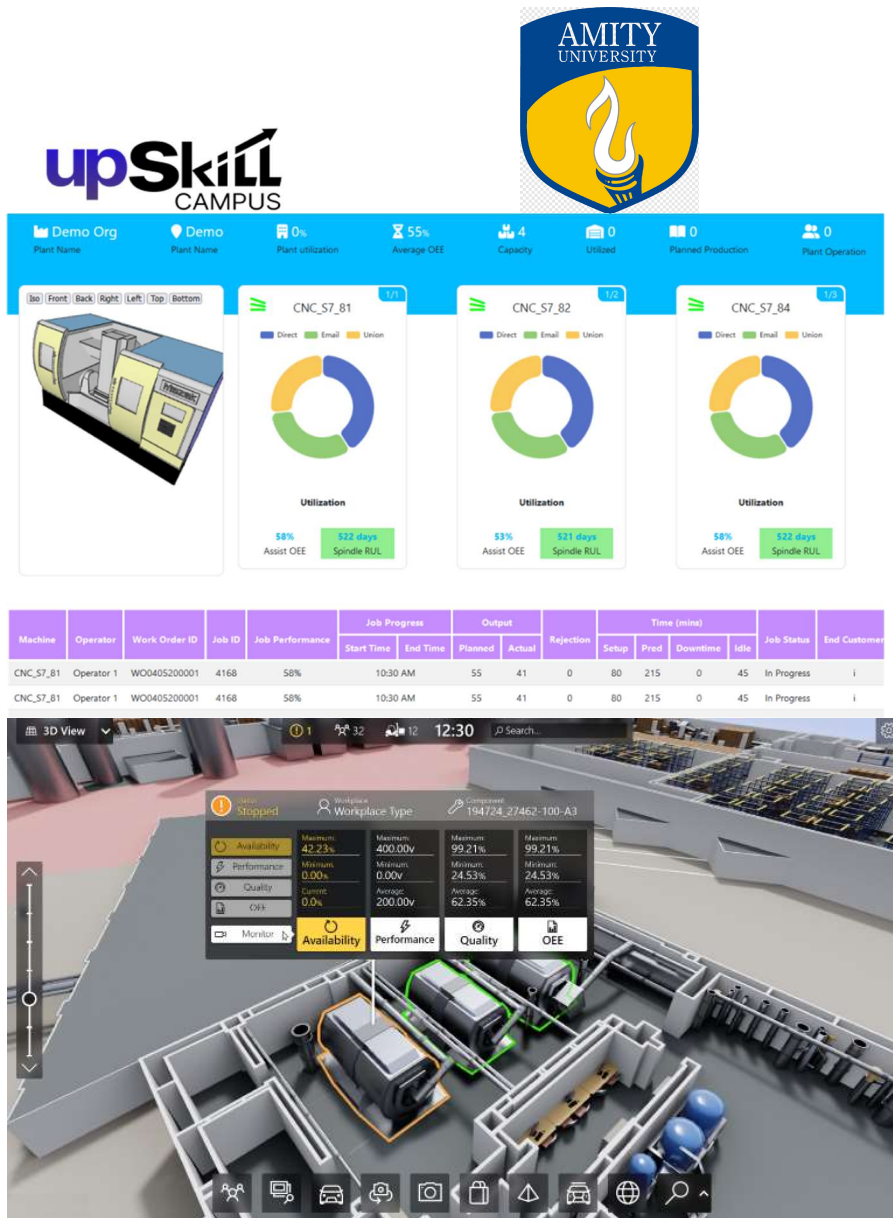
AMITY UNIVERSITY

upSkill CAMPUS

Demo Org
Plant Name

Demo
Plant Name

0%
Plant utilization

55%
Average OEE

4
Capacity

0
Utilized

0
Planned Production

0
Plant Operation

Iso Front Back Right Left Top Bottom

CNC_S7_81 1/1
Direct Email Union
Utilization
58%
Assist OEE
522 days
Spindle RUL

CNC_S7_82 1/2
Direct Email Union
Utilization
53%
Assist OEE
521 days
Spindle RUL

CNC_S7_84 1/3
Direct Email Union
Utilization
58%
Assist OEE
522 days
Spindle RUL

| Machine | Operator | Work Order ID | Job ID | Job Performance | Job Progress Start Time | Job Progress End Time | Output Planned | Output Actual | Rejection | Time (mins) Setup | Pred | Downtime | Idle | Job Status | End Customer |
|---|---|---|---|---|---|---|---|---|---|---|---|---|---|---|---|
| CNC_S7_81 | Operator 1 | WO0405200001 | 4168 | 58% | 10:30 AM | | 55 | 41 | 0 | 80 | 215 | 0 | 45 | In Progress | i |
| CNC_S7_81 | Operator 1 | WO0405200001 | 4168 | 58% | 10:30 AM | | 55 | 41 | 0 | 80 | 215 | 0 | 45 | In Progress | i |

3D View
1 32 12 12:30 Search...

Status: Stopped
Workplace
Workplace Type
Component
194724_27462-100-A3

Availability
Performance
Quality
OEE
Monitor

Maximum: 42.23%
Minimum: 0.00%
Current: 0.0%
Availability

Maximum: 400.00v
Minimum: 0.00v
Average: 200.00v
Performance

Maximum: 99.21%
Minimum: 24.53%
Average: 62.35%
Quality

Maximum: 99.21%
Minimum: 24.53%
Average: 62.35%
OEE